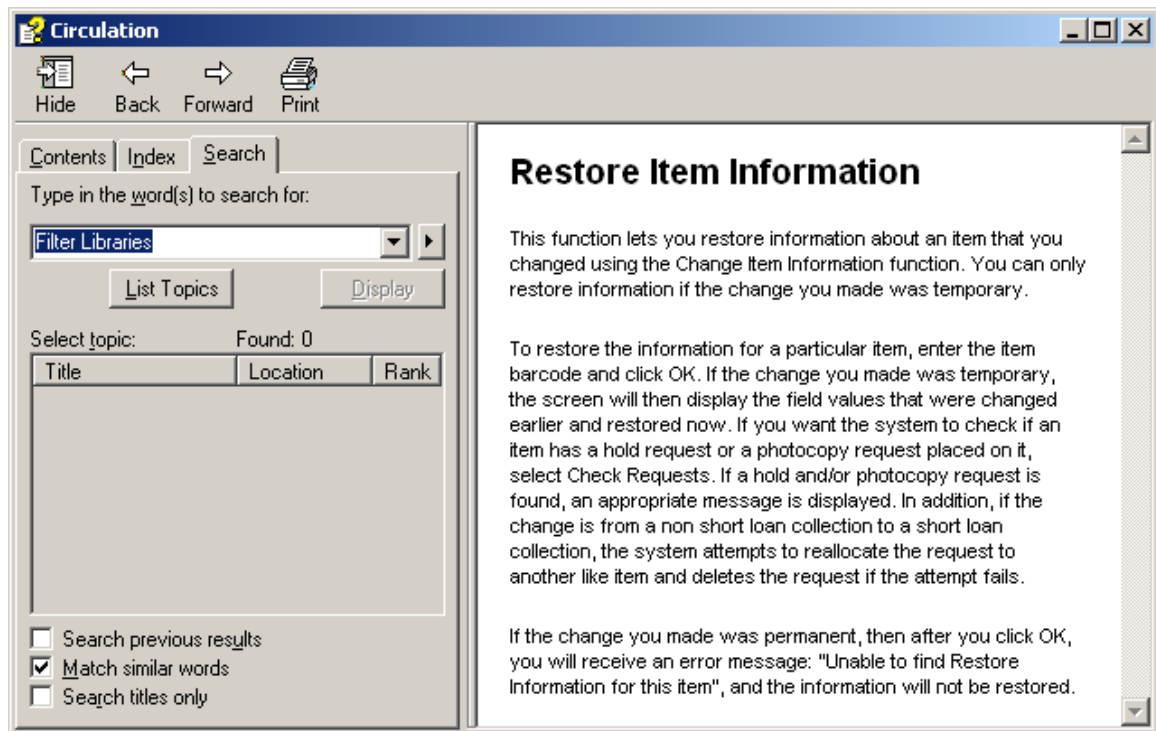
Circulation

Hide Back Forward Print

Contents Index Search

Type in the word(s) to search for:

Filter Libraries

List Topics Display

Select topic: Found: 0

| Title | Location | Rank |
|---|---|---|

Search previous results
Match similar words
Search titles only

Restore Item Information

This function lets you restore information about an item that you changed using the Change Item Information function. You can only restore information if the change you made was temporary.

To restore the information for a particular item, enter the item barcode and click OK. If the change you made was temporary, the screen will then display the field values that were changed earlier and restored now. If you want the system to check if an item has a hold request or a photocopy request placed on it, select Check Requests. If a hold and/or photocopy request is found, an appropriate message is displayed. In addition, if the change is from a non short loan collection to a short loan collection, the system attempts to reallocate the request to another like item and deletes the request if the attempt fails.

If the change you made was permanent, then after you click OK, you will receive an error message: "Unable to find Restore Information for this item", and the information will not be restored.